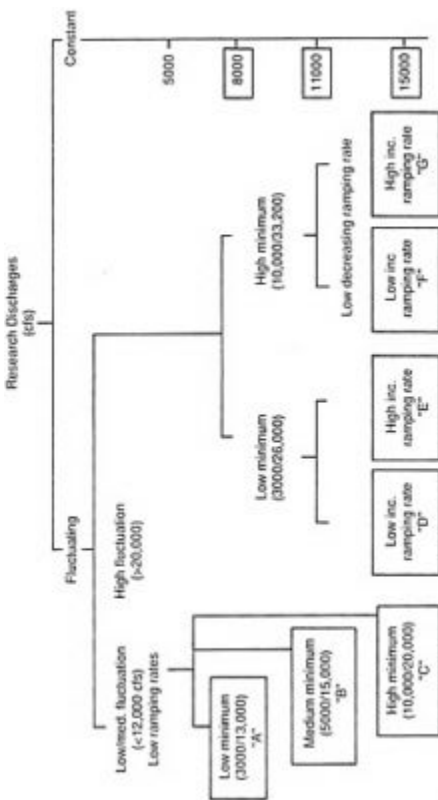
Research Discharges (cfs)

Constant

5000

8000

11000

15000

Fluctuating

High fluctuation (>20,000)

Low/med. fluctuation (<12,000 cfs) Low ramping rates

Low minimum (3000/13,000) "A"

Medium minimum (5000/15,000) "B"

High minimum (10,000/20,000) "C"

Low minimum (3000/26,000)

High minimum (10,000/33,200)

Low decreasing ramping rate

Low inc. ramping rate "D"

High inc. ramping rate "E"

Low inc. ramping rate "F"

High inc. ramping rate "G"